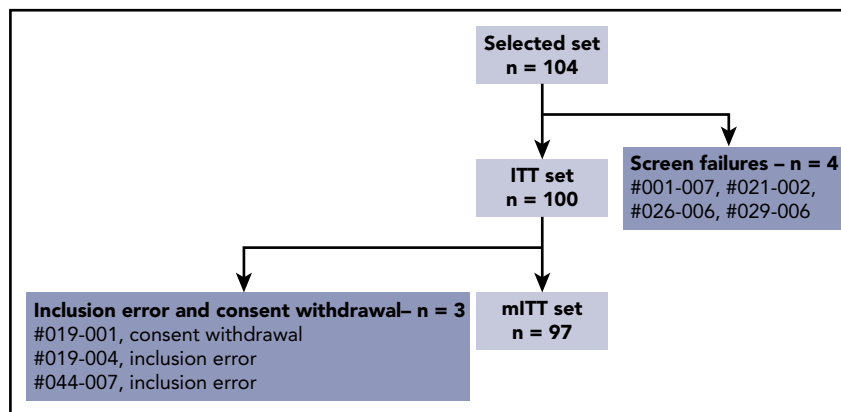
Selected set
n = 104

ITT set
n = 100

Screen failures – n = 4
#001-007, #021-002, #026-006, #029-006

Inclusion error and consent withdrawal– n = 3
#019-001, consent withdrawal
#019-004, inclusion error
#044-007, inclusion error

mITT set
n = 97